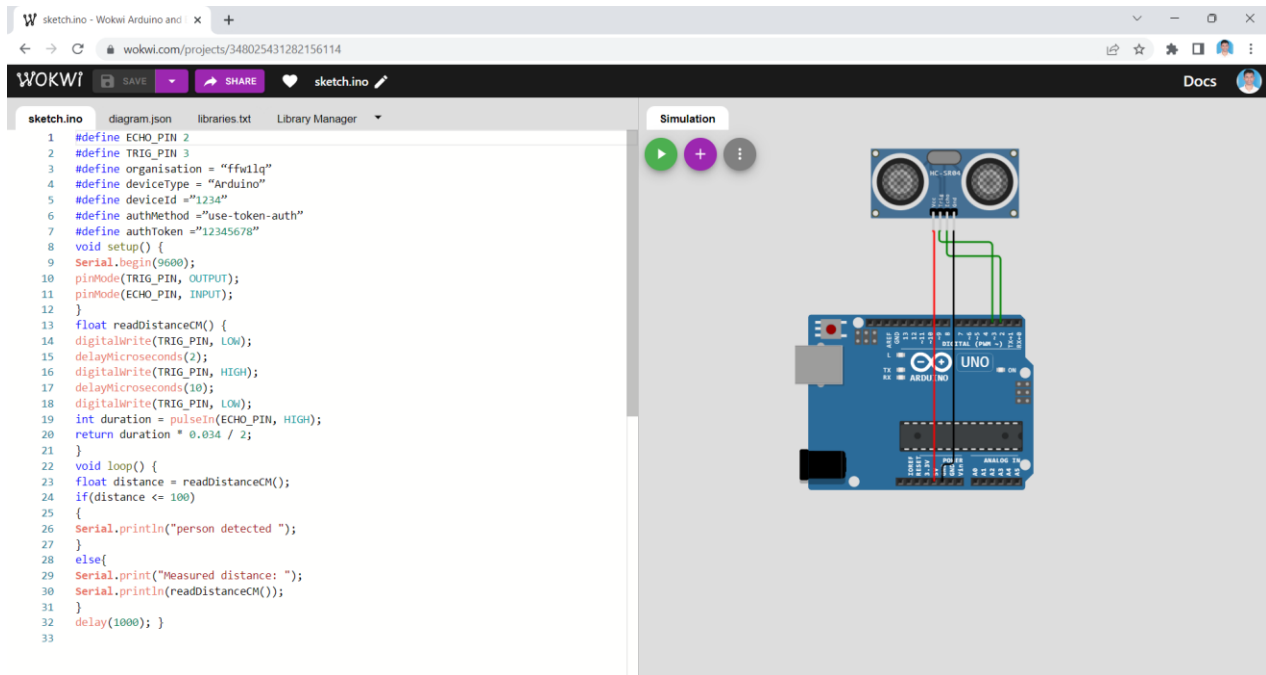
sketch.ino - Wokwi Arduino and

wokwi.com/projects/348025431282156114

WOKWI SAVE SHARE sketch.ino Docs

sketch.ino diagram.json libraries.txt Library Manager

Simulation

1 #define ECHO_PIN 2
2 #define TRIG_PIN 3
3 #define organisation = "ffw1lq"
4 #define deviceType = "Arduino"
5 #define deviceId ="1234"
6 #define authMethod ="use-token-auth"
7 #define authToken ="12345678"
8 void setup() {
9 Serial.begin(9600);
10 pinMode(TRIG_PIN, OUTPUT);
11 pinMode(ECHO_PIN, INPUT);
12 }
13 float readDistanceCM() {
14 digitalWrite(TRIG_PIN, LOW);
15 delayMicroseconds(2);
16 digitalWrite(TRIG_PIN, HIGH);
17 delayMicroseconds(10);
18 digitalWrite(TRIG_PIN, LOW);
19 int duration = pulseIn(ECHO_PIN, HIGH);
20 return duration * 0.034 / 2;
21 }
22 void loop() {
23 float distance = readDistanceCM();
24 if(distance <= 100)
25 {
26 Serial.println("person detected ");
27 }
28 else{
29 Serial.print("Measured distance: ");
30 Serial.println(readDistanceCM());
31 }
32 delay(1000); }
33

HC-SR04

UNO ARDUINO DIGITAL (PWM ~) ON TX RX L POWER ANALOG IN